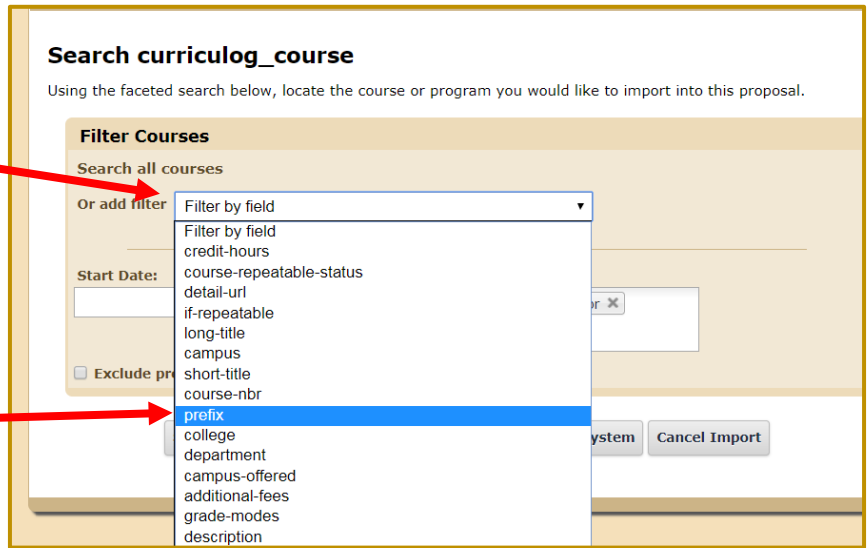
Search curriculog_course

Using the faceted search below, locate the course or program you would like to import into this proposal.

Filter Courses

Search all courses

Or add filter

Filter by field

Filter by field
credit-hours
course-repeatable-status
detail-url
if-repeatable
long-title
campus
short-title
course-nbr
prefix
college
department
campus-offered
additional-fees
grade-modes
description

Start Date:

or ×

Exclude pr

ystem

Cancel Import